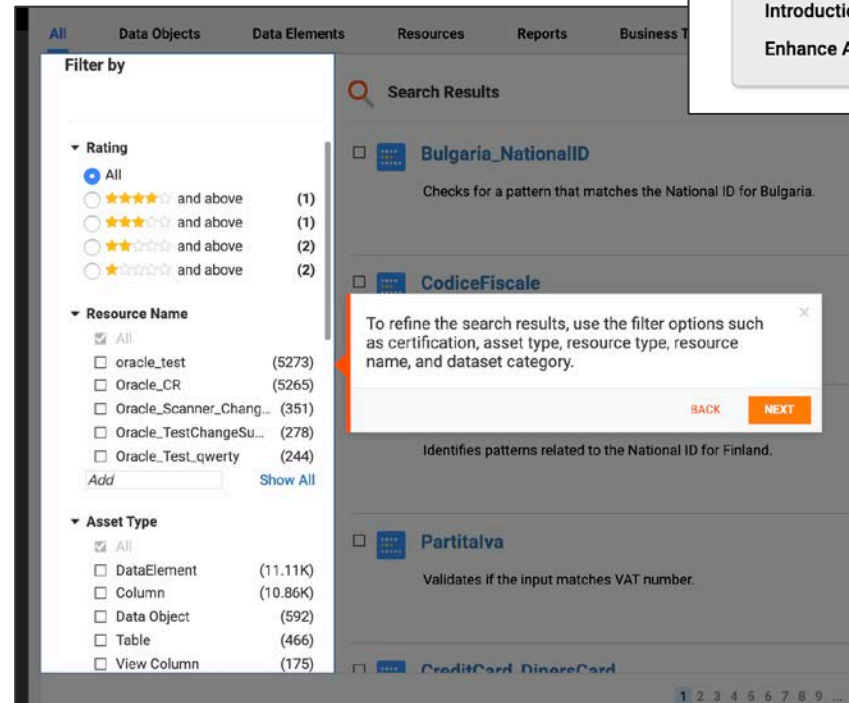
All Data Objects Data Elements Resources Reports Business T

Introductio

Enhance A

Filter by

Rating

All

and above (1)

and above (1)

and above (2)

and above (2)

Resource Name

All

oracle_test (5273)

Oracle_CR (5265)

Oracle_Scanner_Chang... (351)

Oracle_TestChangeSu... (278)

Oracle_Test_qwerty (244)

Add

Show All

Asset Type

All

DataElement (11.11K)

Column (10.86K)

Data Object (592)

Table (466)

View Column (175)

Search Results

Bulgaria_NationalID

Checks for a pattern that matches the National ID for Bulgaria.

CodiceFiscale

To refine the search results, use the filter options such as certification, asset type, resource type, resource name, and dataset category.

BACK NEXT

Identifies patterns related to the National ID for Finland.

PartitaIva

Validates if the input matches VAT number.

CreditCard_DinersCard

1 2 3 4 5 6 7 8 9 ...